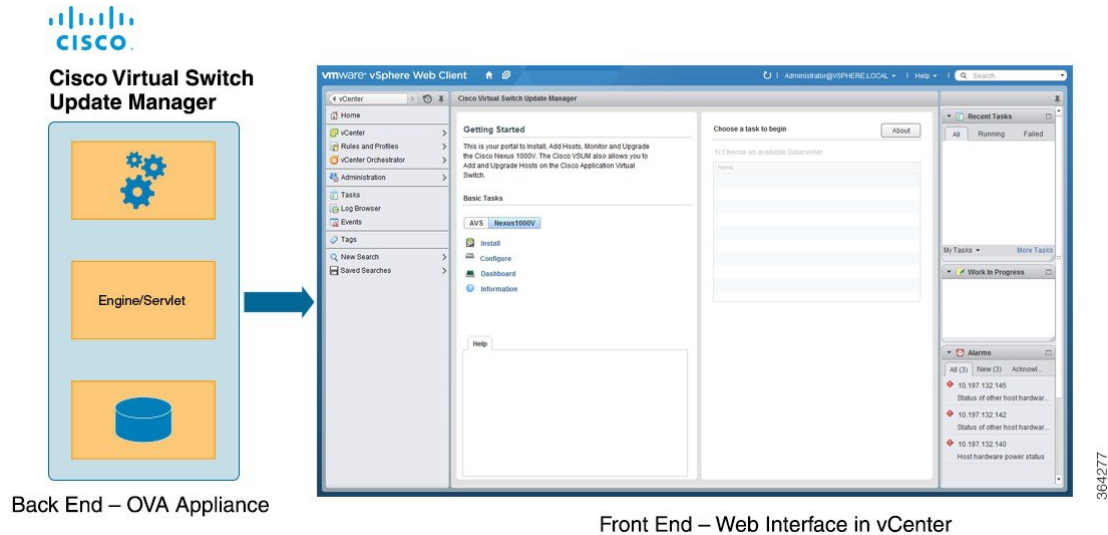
cisco

Cisco Virtual Switch Update Manager

Engine/Servlet

Back End – OVA Appliance

vmware vSphere Web Client

Administrator@VSPHERE.LOCAL | Help | Search

vCenter

Home

vCenter

Rules and Profiles

vCenter Orchestrator

Administration

Tasks

Log Browser

Events

Tags

New Search

Saved Searches

Cisco Virtual Switch Update Manager

Getting Started

This is your portal to Install, Add Hosts, Monitor and Upgrade the Cisco Nexus 1000V. The Cisco VSUM also allows you to Add and Upgrade Hosts on the Cisco Application Virtual Switch.

Basic Tasks

AVS | Nexus1000V

Install

Configure

Dashboard

Information

Help

Choose a task to begin

About

1) Choose an available Datacenter

Name

Recent Tasks

All | Running | Failed

My Tasks

More Tasks

Work In Progress

Alarms

All (3) | New (3) | Acknowl...

10.197.132.145

Status of other host hardwar...

10.197.132.142

Status of other host hardwar...

10.197.132.140

Host hardware power status

364277

Front End – Web Interface in vCenter